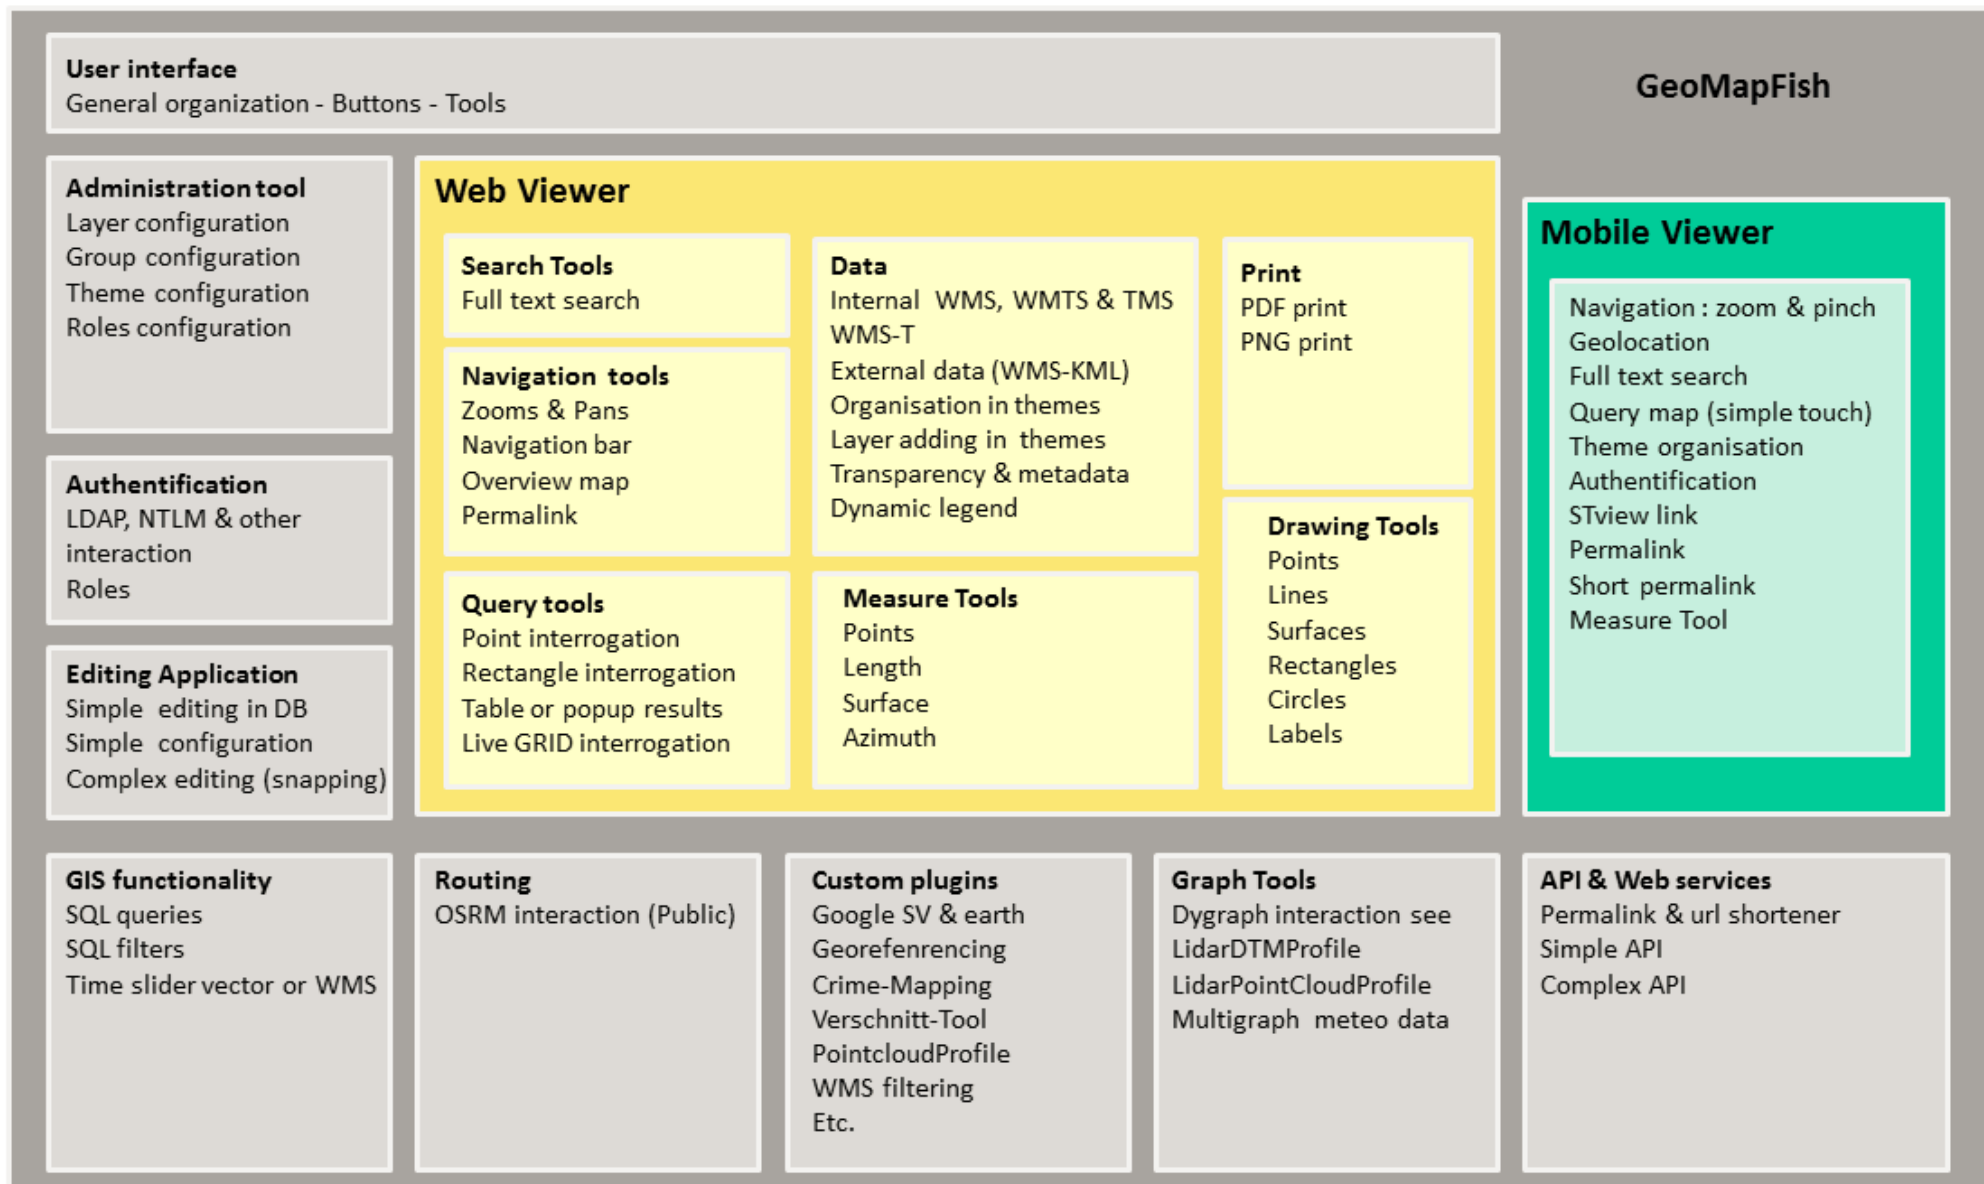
User interface
General organization - Buttons - Tools

GeoMapFish

Administration tool
Layer configuration
Group configuration
Theme configuration
Roles configuration

Authentification
LDAP, NTLM & other interaction
Roles

Editing Application
Simple editing in DB
Simple configuration
Complex editing (snapping)

Web Viewer

Search Tools
Full text search

Navigation tools
Zooms & Pans
Navigation bar
Overview map
Permalink

Query tools
Point interrogation
Rectangle interrogation
Table or popup results
Live GRID interrogation

Data
Internal WMS, WMTS & TMS
WMS-T
External data (WMS-KML)
Organisation in themes
Layer adding in themes
Transparency & metadata
Dynamic legend

Measure Tools
Points
Length
Surface
Azimuth

Print
PDF print
PNG print

Drawing Tools
Points
Lines
Surfaces
Rectangles
Circles
Labels

Mobile Viewer
Navigation : zoom & pinch
Geolocation
Full text search
Query map (simple touch)
Theme organisation
Authentification
STview link
Permalink
Short permalink
Measure Tool

GIS functionality
SQL queries
SQL filters
Time slider vector or WMS

Routing
OSRM interaction (Public)

Custom plugins
Google SV & earth
Georefenrencing
Crime-Mapping
Verschnitt-Tool
PointcloudProfile
WMS filtering
Etc.

Graph Tools
Dygraph interaction see
LidarDTMProfile
LidarPointCloudProfile
Multigraph meteo data

API & Web services
Permalink & url shortener
Simple API
Complex API